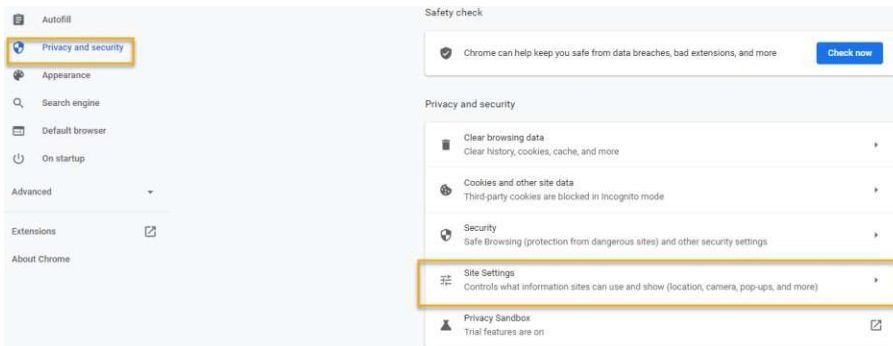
Autofill

Privacy and security

Appearance

Search engine

Default browser

On startup

Advanced

Extensions

About Chrome

Safety check

Chrome can help keep you safe from data breaches, bad extensions, and more

Check now

Privacy and security

Clear browsing data
Clear history, cookies, cache, and more

Cookies and other site data
Third-party cookies are blocked in Incognito mode

Security
Safe Browsing (protection from dangerous sites) and other security settings

Site Settings
Controls what information sites can use and show (location, camera, pop-ups, and more)

Privacy Sandbox
Trial features are on